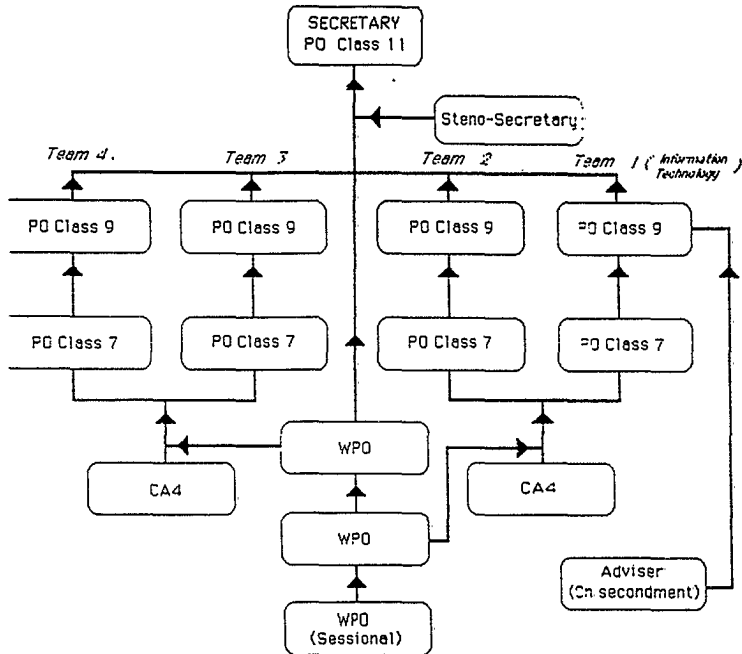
SECRETARY
PO Class 11

Steno-Secretary

Team 4.

Team 3

Team 2

Team 1 ( Information Technology )

PO Class 9

PO Class 9

PO Class 9

PO Class 9

PO Class 7

PO Class 7

PO Class 7

PO Class 7

WPO

CA4

CA4

WPO

Adviser
(On secondment)

WPO
(Sessional)